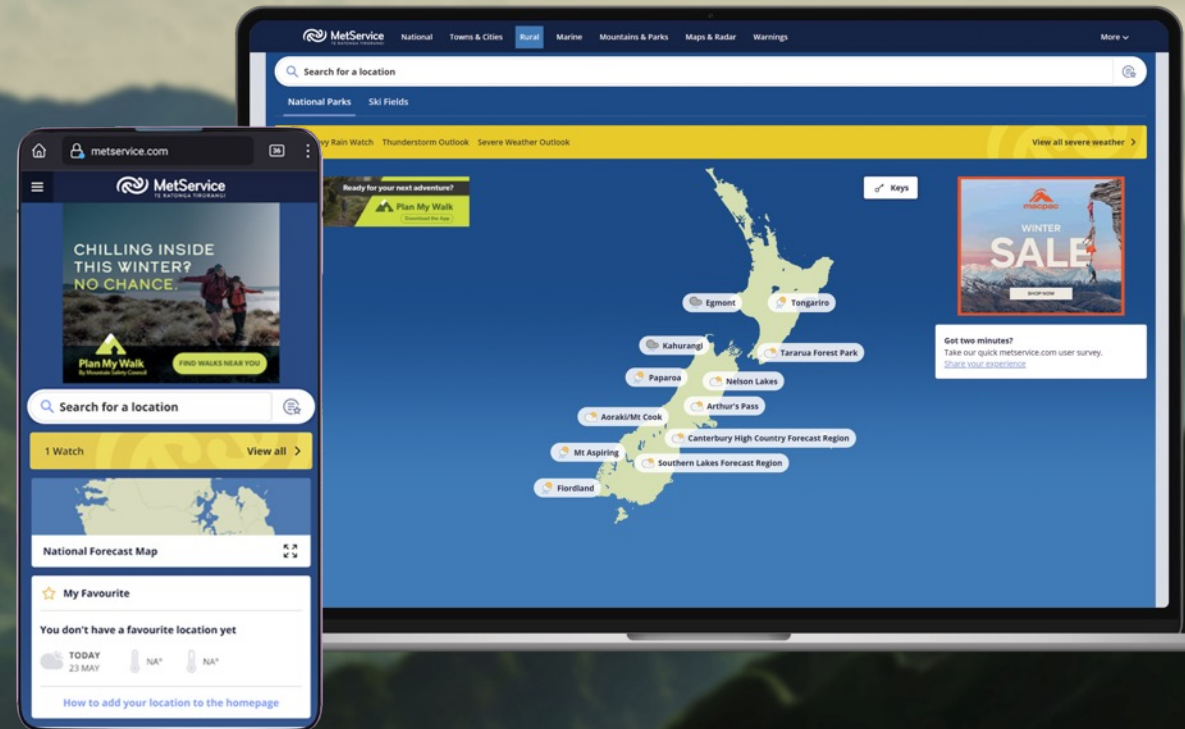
MetService
TE RATONGA TIRORANGI
National
Towns & Cities
Rural
Marine
Mountains & Parks
Maps & Radar
Warnings
More

Search for a location

National Parks
Ski Fields

vy Rain Watch
Thunderstorm Outlook
Severe Weather Outlook
View all severe weather

Ready for your next adventure?
Plan My Walk
Download the App

Keys

Egmont
Tongariro
Kahurangi
Tararua Forest Park
Paparoa
Nelson Lakes
Arthur's Pass
Aoraki/Mt Cook
Canterbury High Country Forecast Region
Mt Aspiring
Southern Lakes Forecast Region
Fiordland

macpac
WINTER
SALE
SHOP NOW

Got two minutes?
Take our quick metservice.com user survey.
Share your experience

metservice.com
36

MetService
TE RATONGA TIRORANGI

CHILLING INSIDE THIS WINTER? NO CHANCE.
Plan My Walk
By Mountain Safety Council
FIND WALKS NEAR YOU

Search for a location

1 Watch
View all

National Forecast Map

My Favourite

You don't have a favourite location yet

TODAY
23 MAY
NA°
NA°

How to add your location to the homepage